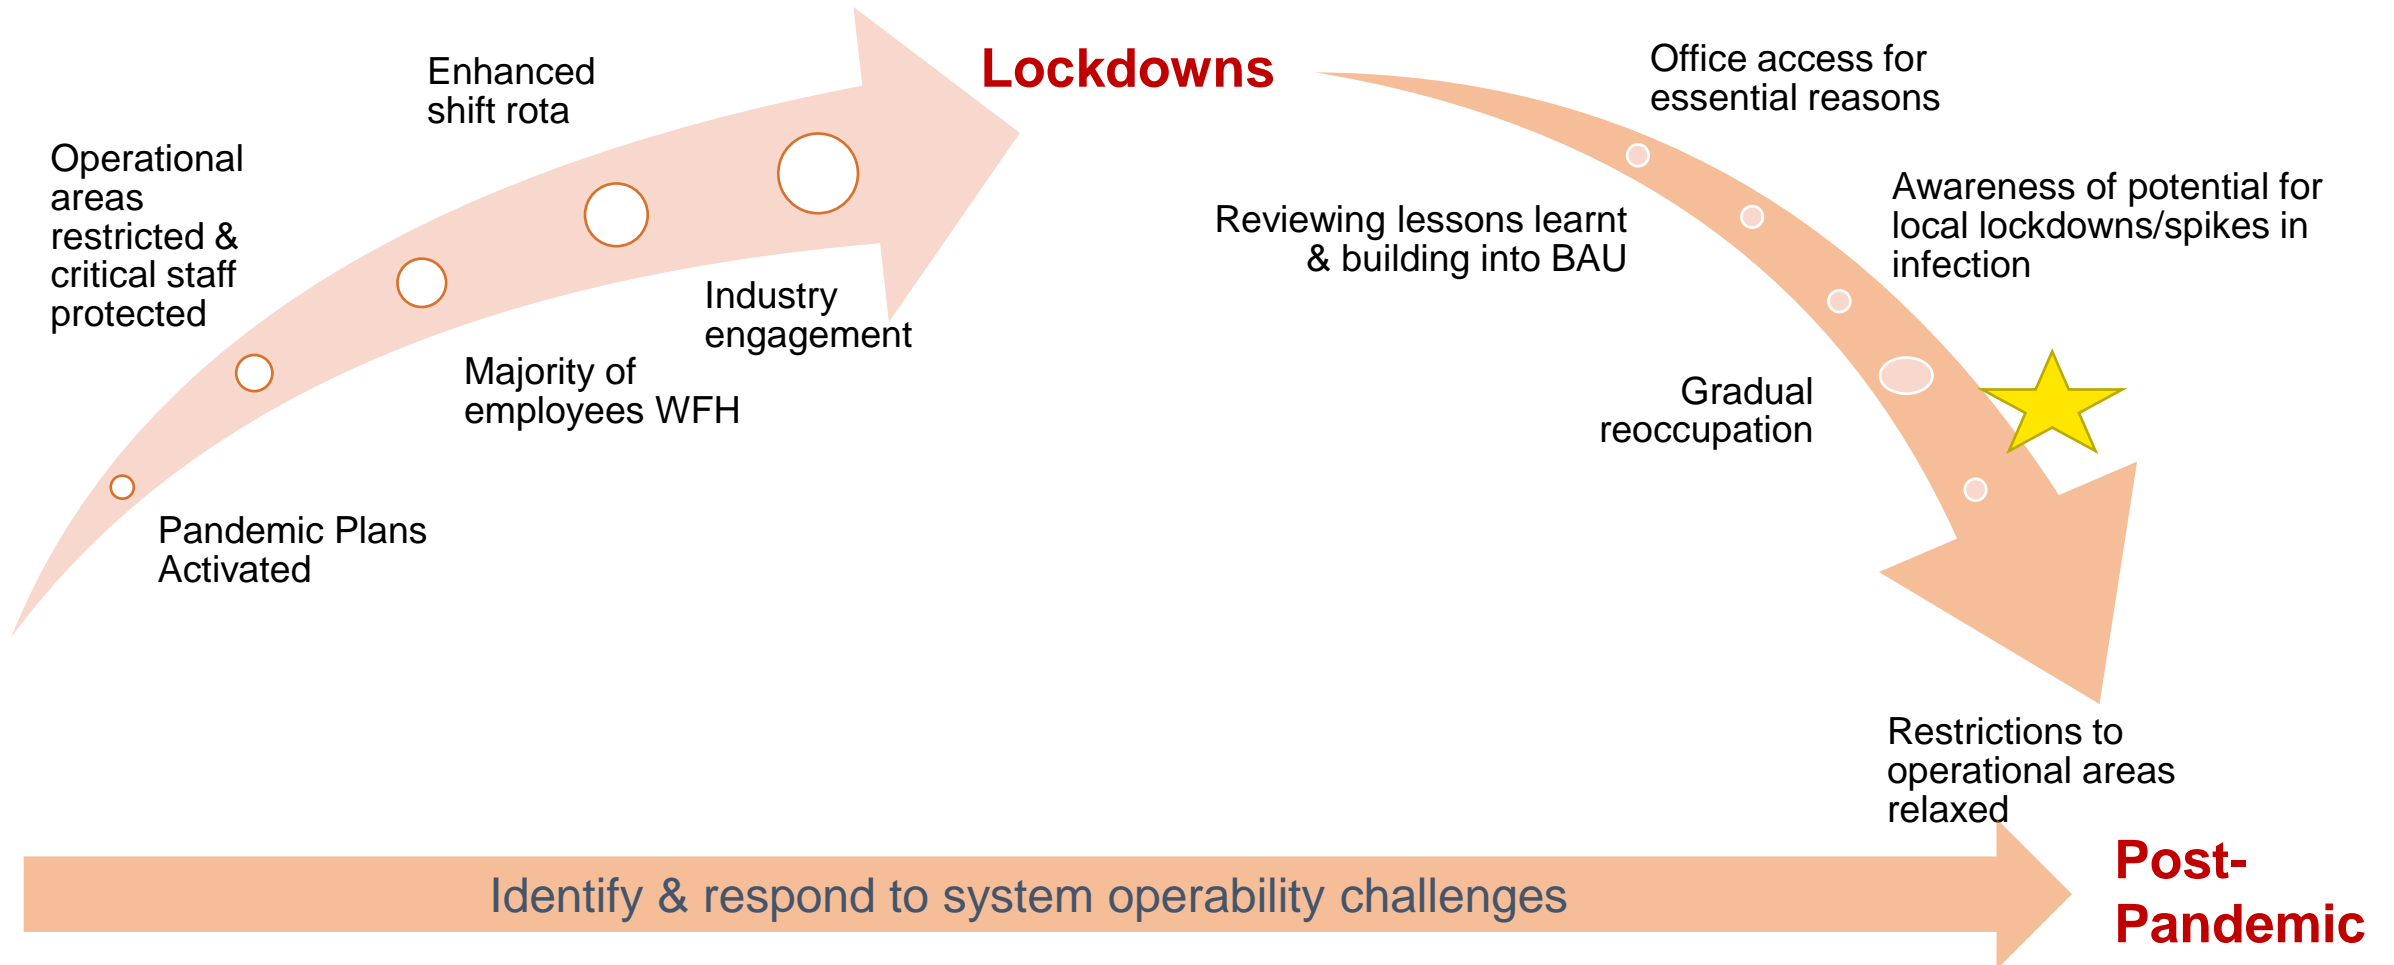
Operational areas restricted & critical staff protected

Pandemic Plans Activated

Enhanced shift rota

Majority of employees WFH

Industry engagement

Lockdowns

Office access for essential reasons

Reviewing lessons learnt & building into BAU

Awareness of potential for local lockdowns/spikes in infection

Gradual reoccupation

Restrictions to operational areas relaxed

Identify & respond to system operability challenges

Post-Pandemic